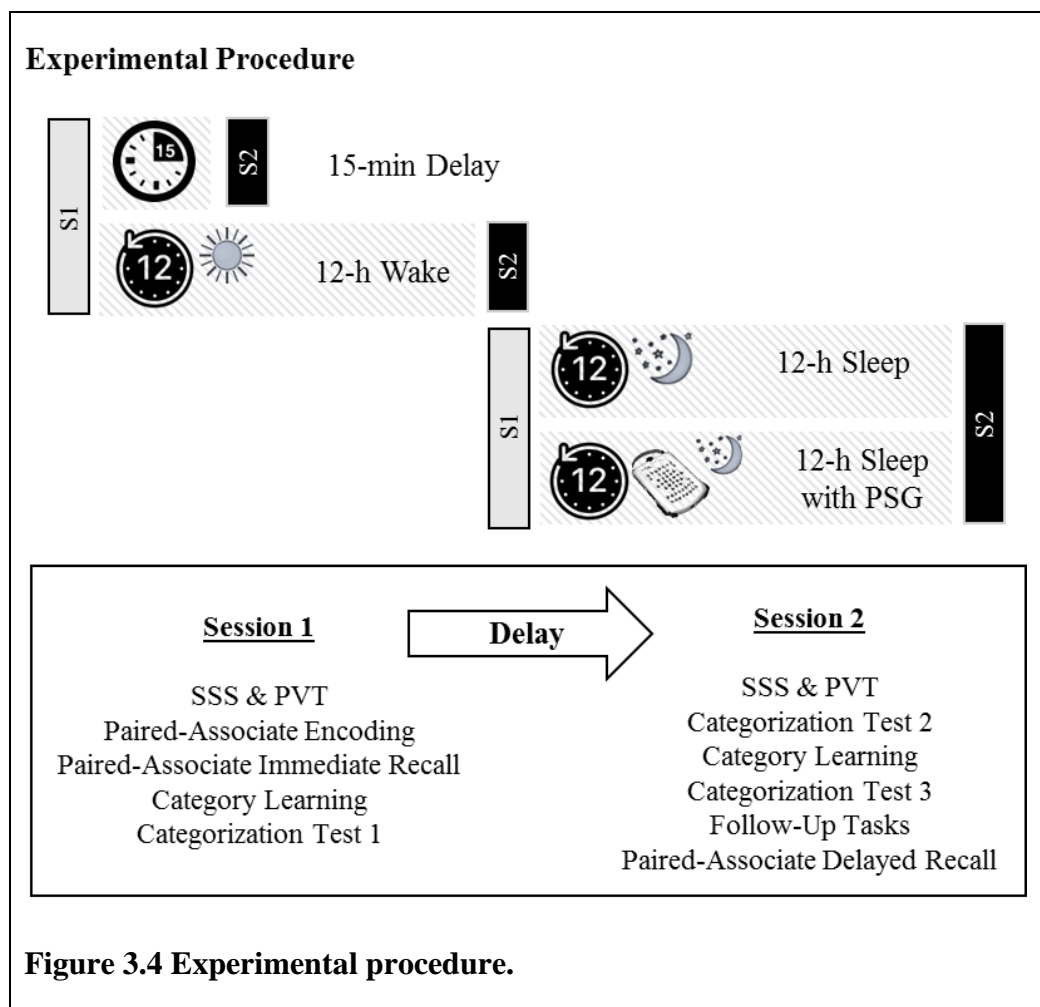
Experimental Procedure

S1

15

S2

15-min Delay

12

12-h Wake

S2

S1

12

12-h Sleep

12

12-h Sleep with PSG

S2

Session 1

SSS & PVT
Paired-Associate Encoding
Paired-Associate Immediate Recall
Category Learning
Categorization Test 1

Delay

Session 2

SSS & PVT
Categorization Test 2
Category Learning
Categorization Test 3
Follow-Up Tasks
Paired-Associate Delayed Recall

Figure 3.4 Experimental procedure.